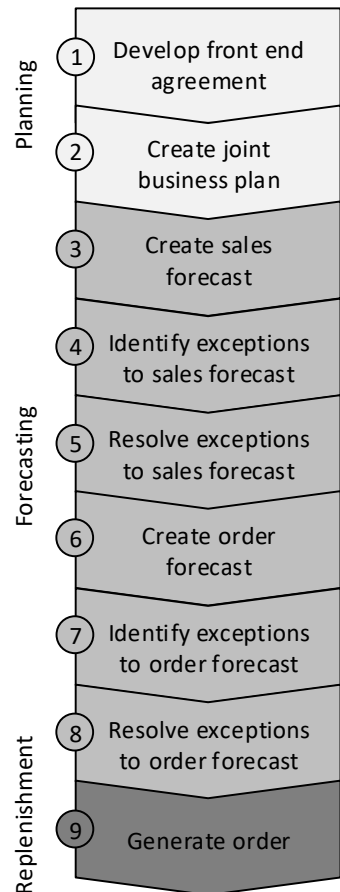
Planning

1 Develop front end agreement

2 Create joint business plan

Forecasting

3 Create sales forecast

4 Identify exceptions to sales forecast

5 Resolve exceptions to sales forecast

6 Create order forecast

7 Identify exceptions to order forecast

8 Resolve exceptions to order forecast

Replenishment

9 Generate order